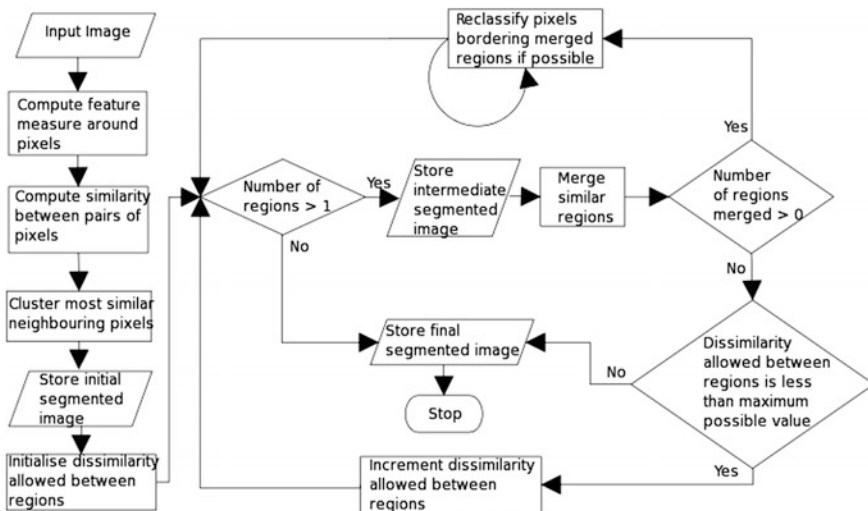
Input Image

Compute feature measure around pixels

Compute similarity between pairs of pixels

Cluster most similar neighbouring pixels

Store initial segmented image

Initialise dissimilarity allowed between regions

Reclassify pixels bordering merged regions if possible

Number of regions > 1

Yes

No

Store intermediate segmented image

Merge similar regions

Number of regions merged > 0

Yes

No

Store final segmented image

Stop

Dissimilarity allowed between regions is less than maximum possible value

No

Yes

Increment dissimilarity allowed between regions